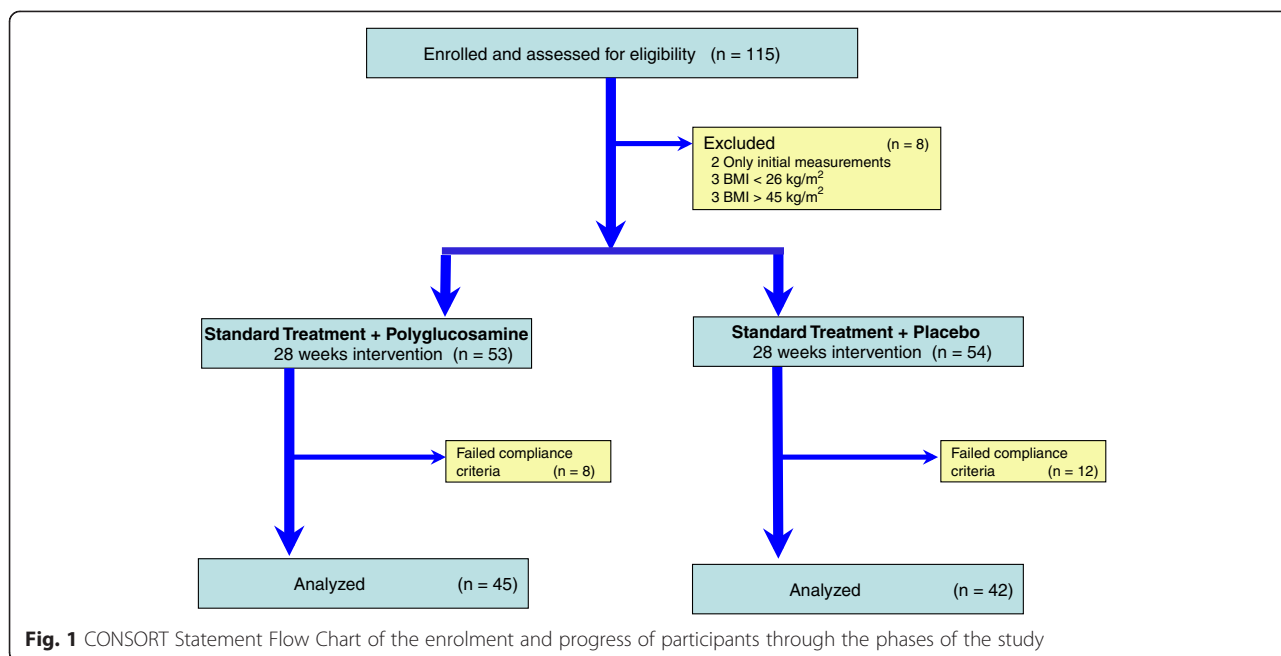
Enrolled and assessed for eligibility (n = 115)

Excluded (n = 8)
2 Only initial measurements
3 BMI < 26 kg/m$^2$
3 BMI > 45 kg/m$^2$

Standard Treatment + Polyglucosamine
28 weeks intervention (n = 53)

Standard Treatment + Placebo
28 weeks intervention (n = 54)

Failed compliance criteria (n = 8)

Failed compliance criteria (n = 12)

Analyzed (n = 45)

Analyzed (n = 42)

**Fig. 1** CONSORT Statement Flow Chart of the enrolment and progress of participants through the phases of the study